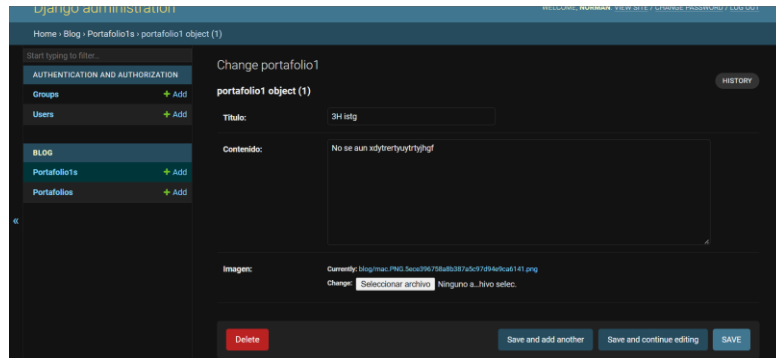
Django administration

WELCOME, NORMAN. VIEW SITE / CHANGE PASSWORD / LOG OUT

Home › Blog › Portafolio1s › portafolio1 object (1)

Start typing to filter...

AUTHENTICATION AND AUTHORIZATION

Groups + Add

Users + Add

BLOG

Portafolio1s + Add

Portafolios + Add

«

Change portafolio1

HISTORY

portafolio1 object (1)

Titulo: 3H isfg

Contenido: No se aun xdytrertyuytrtyjhgf

Imagen: Currently: blog/mac.PNG.5ece396758a8b387a5c97d94e9ca6141.png

Change: Seleccionar archivo Ninguno a...hivo selec.

Delete

Save and add another

Save and continue editing

SAVE